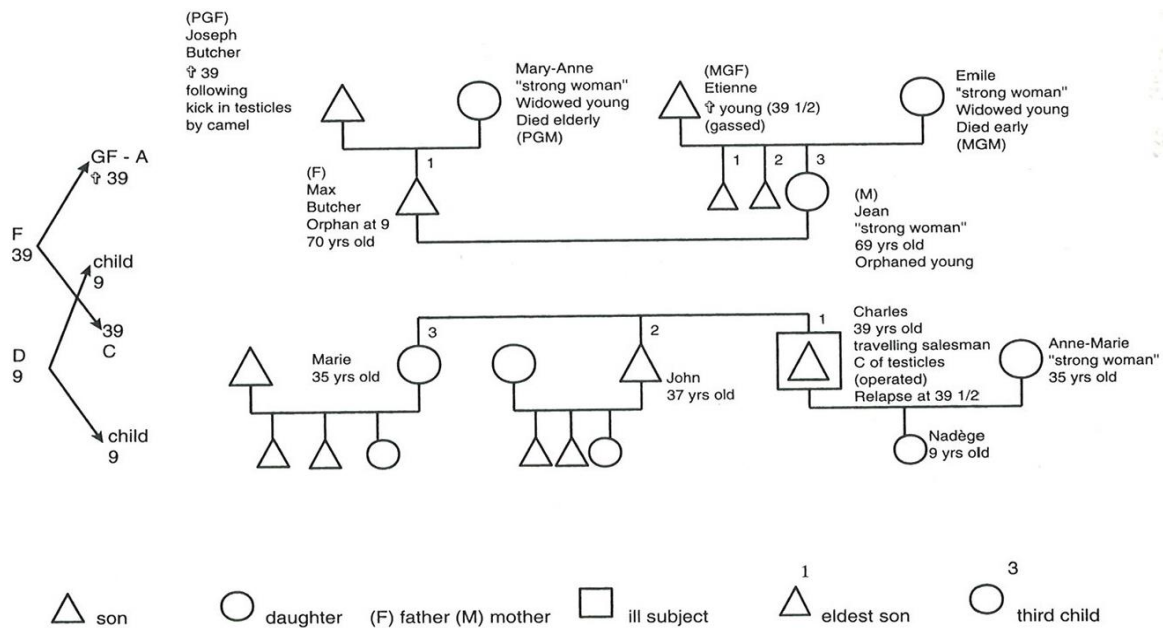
(PGF)
Joseph
Butcher
✞ 39
following
kick in testicles
by camel

Mary-Anne
"strong woman"
Widowed young
Died elderly
(PGM)

(MGF)
Etienne
✞ young (39 1/2)
(gassed)

Emile
"strong woman"
Widowed young
Died early
(MGM)

1

(F)
Max
Butcher
Orphan at 9
70 yrs old

1 2 3

(M)
Jean
"strong woman"
69 yrs old
Orphaned young

GF - A
✞ 39

F
39

child
9

39
C

D
9

child
9

3
Marie
35 yrs old

2
John
37 yrs old

1
Charles
39 yrs old
travelling salesman
C of testicles
(operated)
Relapse at 39 1/2

Anne-Marie
"strong woman"
35 yrs old

Nadège
9 yrs old

son daughter (F) father (M) mother ill subject 1 eldest son 3 third child